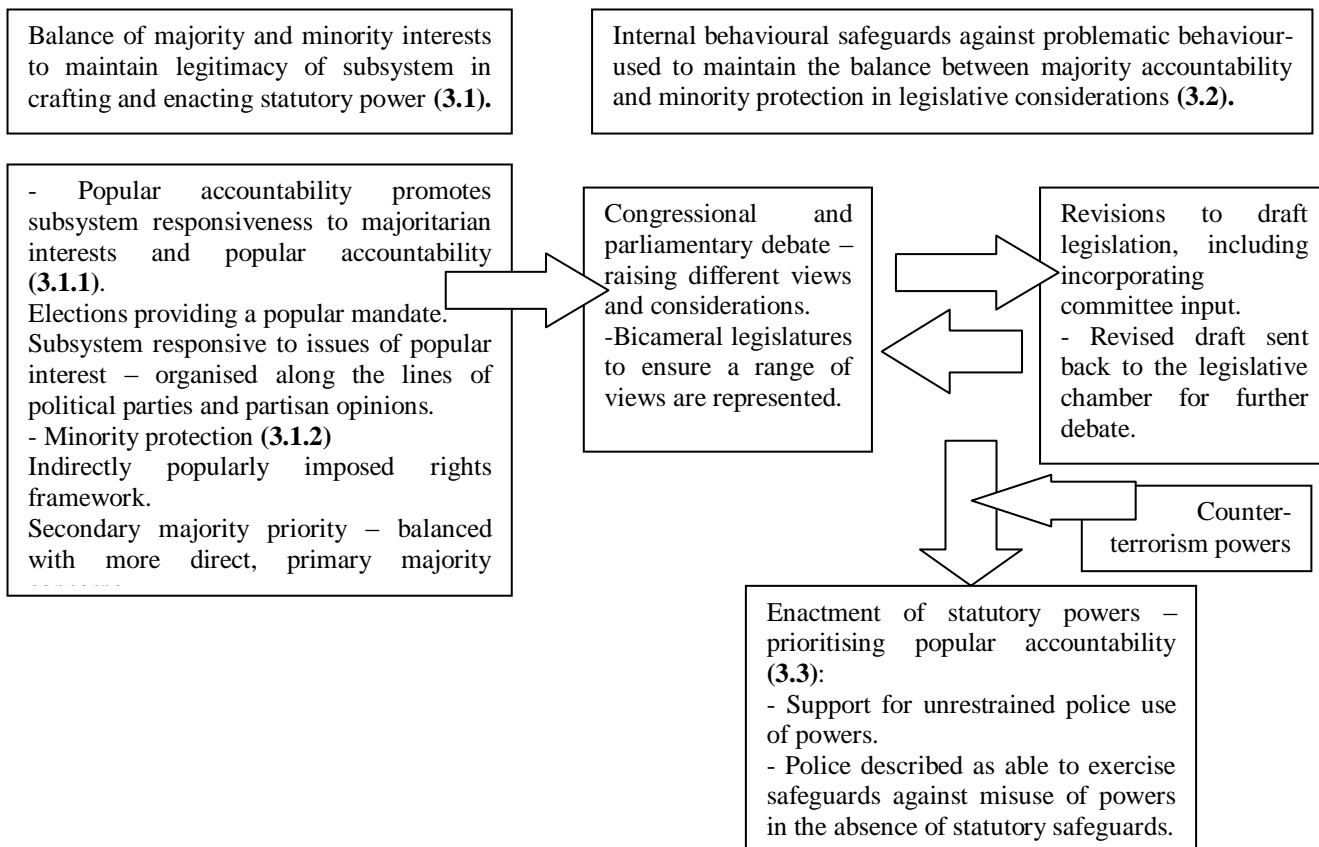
Balance of majority and minority interests to maintain legitimacy of subsystem in crafting and enacting statutory power **(3.1).**

Internal behavioural safeguards against problematic behaviour- used to maintain the balance between majority accountability and minority protection in legislative considerations **(3.2).**

- Popular accountability promotes subsystem responsiveness to majoritarian interests and popular accountability **(3.1.1)**.
Elections providing a popular mandate.
Subsystem responsive to issues of popular interest – organised along the lines of political parties and partisan opinions.
- Minority protection **(3.1.2)**
Indirectly popularly imposed rights framework.
Secondary majority priority – balanced with more direct, primary majority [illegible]

Congressional and parliamentary debate – raising different views and considerations.
-Bicameral legislatures to ensure a range of views are represented.

Revisions to draft legislation, including incorporating committee input.
- Revised draft sent back to the legislative chamber for further debate.

Counter-terrorism powers

Enactment of statutory powers – prioritising popular accountability **(3.3)**:
- Support for unrestrained police use of powers.
- Police described as able to exercise safeguards against misuse of powers in the absence of statutory safeguards.